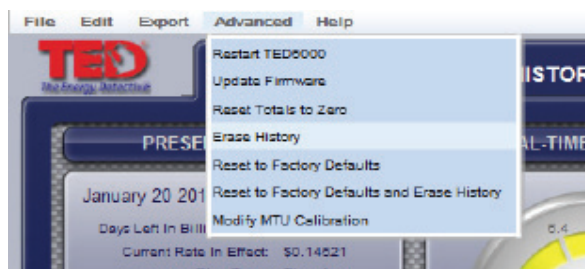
File Edit Export Advanced Help

TED
The Energy Detective

Restart TED5000
Update Firmware
Reset Totals to Zero
Erase History
Reset to Factory Defaults
Reset to Factory Defaults and Erase History
Modify MTU Calibration

ISTOR

PRESE

AL-TIME

January 20 201

Days Left In Billi

Current Rate In Effect: $0.14621

6.4